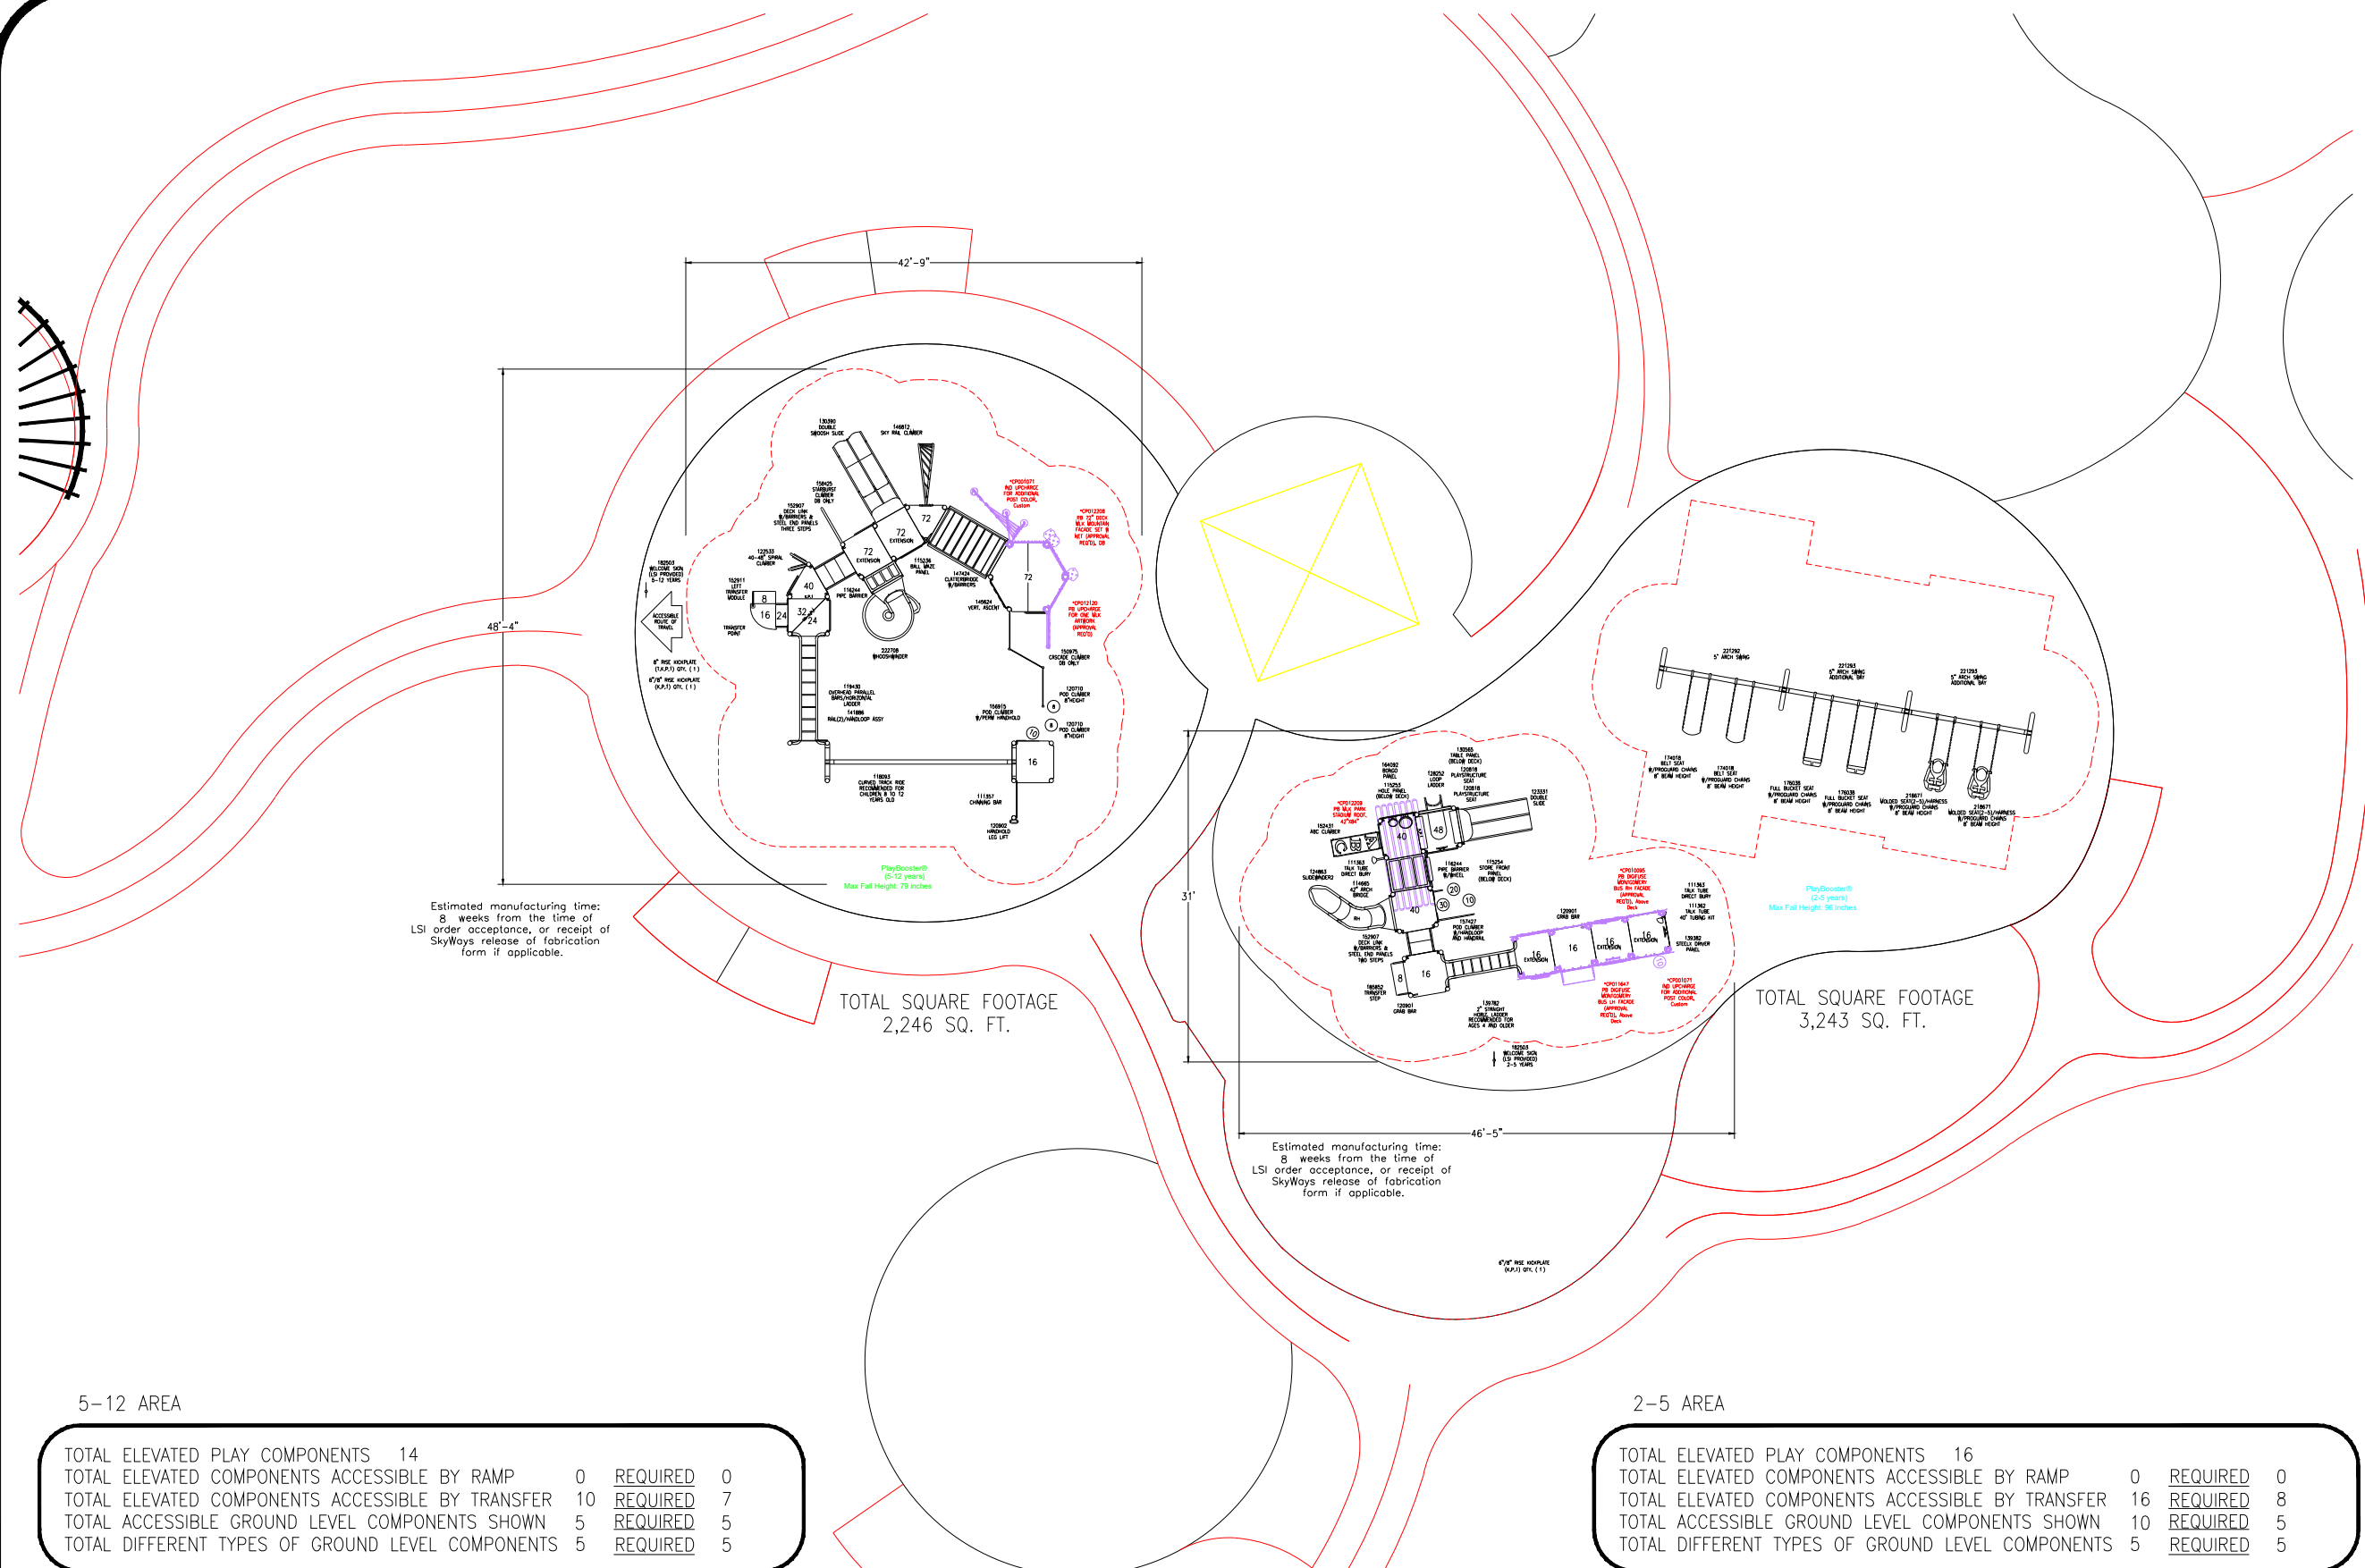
42'-9"

48'-4"

130590 DOUBLE SWOOSH SLIDE

146812 SKY RAIL CLIMBER

158425 STARBURST CLIMBER DB ONLY

152907 DECK LINK W/BARRIERS & STEEL END PANELS THREE STEPS

122533 40-48" SPIRAL CLIMBER

182503 WELCOME SIGN (LSI PROVIDED) 5-12 YEARS

152911 LEFT TRANSFER MODULE

ACCESSIBLE ROUTE OF TRAVEL

TRANSFER POINT

8" RISE KICKPLATE (T.P.?) QTY. (1)

6"/8" RISE KICKPLATE (K.P.1) QTY. (1)

72 EXTENSION

72

72

72 EXTENSION

40

8

16

24

32

24

116244 PIPE BARRIER

115236 BALL MAZE PANEL

147424 CLATTERBRIDGE W/BARRIERS

149624 VERT. ASCENT

*CP001071 IND UPCHARGE FOR ADDITIONAL POST COLOR, Custom

*CP012308 PB 72" DECK BLK MOUNTAIN FACADE SET W NET (APPROVAL REQ'D), DB

*CP012120 PB UPCHARGE FOR ONE BLK ARTWORK (APPROVAL REQ'D)

222708 WHOOSHWINDER

150975 CASCADE CLIMBER DB ONLY

119430 OVERHEAD PARALLEL BARS/HORIZONTAL LADDER

141886 RAIL(2)/HANDLOOP ASSY

156915 POD CLIMBER W/PERM HANDHOLD

120710 POD CLIMBER 8"HEIGHT

120710 POD CLIMBER 8"HEIGHT

10

16

118093 CURVED TRACK RIDE RECOMMENDED FOR CHILDREN 8 TO 12 YEARS OLD

111357 CHINNING BAR

120902 HANDHOLD LEG LIFT

PlayBooster® (5-12 years) Max Fall Height: 79 inches

Estimated manufacturing time: 8 weeks from the time of LSI order acceptance, or receipt of SkyWays release of fabrication form if applicable.

TOTAL SQUARE FOOTAGE 2,246 SQ. FT.

31'

221292 5' ARCH SWING

221293 5' ARCH SWING ADDITIONAL BAY

221293 5' ARCH SWING ADDITIONAL BAY

174018 BELT SEAT W/PROGUARD CHAINS 8' BEAM HEIGHT

174018 BELT SEAT W/PROGUARD CHAINS 8' BEAM HEIGHT

176038 FULL BUCKET SEAT W/PROGUARD CHAINS 8' BEAM HEIGHT

176038 FULL BUCKET SEAT W/PROGUARD CHAINS 8' BEAM HEIGHT

218671 MOLDED SEAT(2-5)/HARNESS W/PROGUARD CHAINS 8' BEAM HEIGHT

218671 MOLDED SEAT(2-5)/HARNESS W/PROGUARD CHAINS 8' BEAM HEIGHT

130565 TABLE PANEL (BELOW DECK)

164092 BONGO PANEL

115255 HOLE PANEL (BELOW DECK)

128252 LOOP LADDER

120818 PLAYSTRUCTURE SEAT

120818 PLAYSTRUCTURE SEAT

123331 DOUBLE SLIDE

*CP012209 PB MLK PARK STADIUM ROOF, 42"x84"

152431 ABC CLIMBER

40

48

111363 TALK TUBE DIRECT BURY

124863 SLIDEWINDER2

114665 42" ARCH BRIDGE

116244 PIPE BARRIER W/WHEEL

115254 STORE FRONT PANEL (BELOW DECK)

40

20

30

10

152907 DECK LINK W/BARRIERS & STEEL END PANELS TWO STEPS

157427 POD CLIMBER W/HANDLOOP AND HANDRAIL

120901 GRAB BAR

16 EXTENSION

16

16 EXTENSION

16 EXTENSION

16 EXTENSION

*CP010095 PB DIGIFUSE MONTGOMERY BUS RH FACADE (APPROVAL REQ'D), Above Deck

111363 TALK TUBE DIRECT BURY

111362 TALK TUBE 40' TUBING KIT

139382 STEELY DRIVER PANEL

8

16

185852 TRANSFER STEP

120901 GRAB BAR

139783 3' STRAIGHT HORIZ. LADDER RECOMMENDED FOR AGES 4 AND OLDER

*CP011647 PB DIGIFUSE MONTGOMERY BUS LH FACADE (APPROVAL REQ'D), Above Deck

*CP001071 IND UPCHARGE FOR ADDITIONAL POST COLOR, Custom

182503 WELCOME SIGN (LSI PROVIDED) 2-5 YEARS

PlayBooster® (2-5 years) Max Fall Height: 96 inches

TOTAL SQUARE FOOTAGE 3,243 SQ. FT.

46'-5"

Estimated manufacturing time: 8 weeks from the time of LSI order acceptance, or receipt of SkyWays release of fabrication form if applicable.

6"/8" RISE KICKPLATE (K.P.1) QTY. (1)

5-12 AREA

TOTAL ELEVATED PLAY COMPONENTS 14
TOTAL ELEVATED COMPONENTS ACCESSIBLE BY RAMP 0 REQUIRED 0
TOTAL ELEVATED COMPONENTS ACCESSIBLE BY TRANSFER 10 REQUIRED 7
TOTAL ACCESSIBLE GROUND LEVEL COMPONENTS SHOWN 5 REQUIRED 5
TOTAL DIFFERENT TYPES OF GROUND LEVEL COMPONENTS 5 REQUIRED 5

2-5 AREA

TOTAL ELEVATED PLAY COMPONENTS 16
TOTAL ELEVATED COMPONENTS ACCESSIBLE BY RAMP 0 REQUIRED 0
TOTAL ELEVATED COMPONENTS ACCESSIBLE BY TRANSFER 16 REQUIRED 8
TOTAL ACCESSIBLE GROUND LEVEL COMPONENTS SHOWN 10 REQUIRED 5
TOTAL DIFFERENT TYPES OF GROUND LEVEL COMPONENTS 5 REQUIRED 5